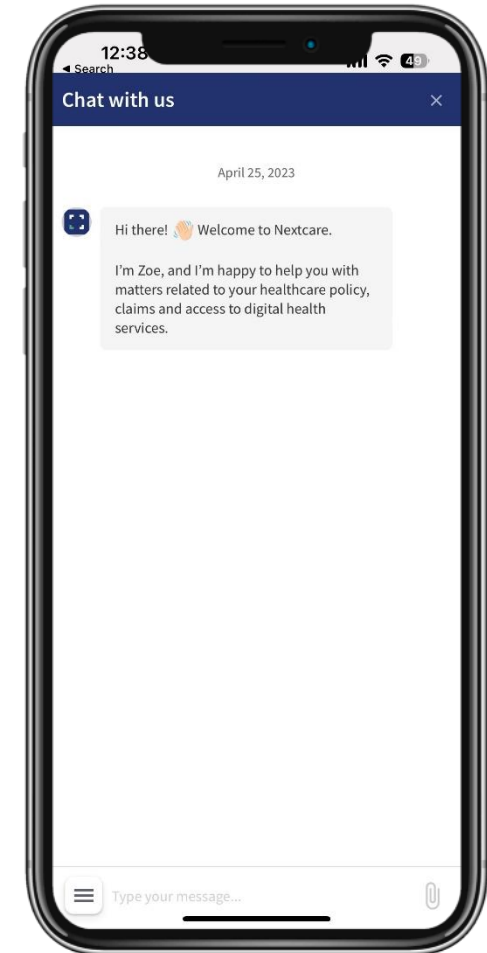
12:38
◂ Search
49

Chat with us
×

April 25, 2023

Hi there! 👋 Welcome to Nextcare.

I'm Zoe, and I'm happy to help you with matters related to your healthcare policy, claims and access to digital health services.

Type your message...